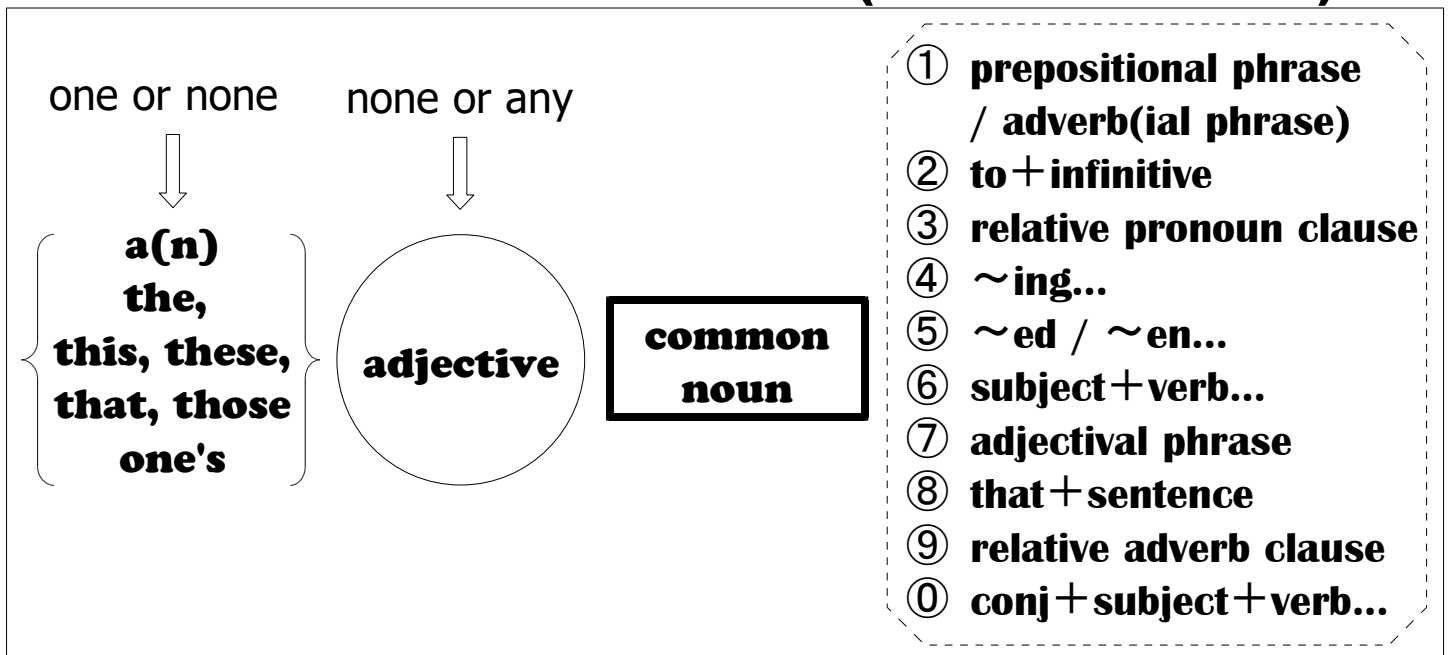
one or none

none or any

a(n)
the,
this, these,
that, those
one's

adjective

common noun

① prepositional phrase / adverb(ial phrase)
② to＋infinitive
③ relative pronoun clause
④ ～ing...
⑤ ～ed / ～en...
⑥ subject＋verb...
⑦ adjectival phrase
⑧ that＋sentence
⑨ relative adverb clause
⓪ conj＋subject＋verb...